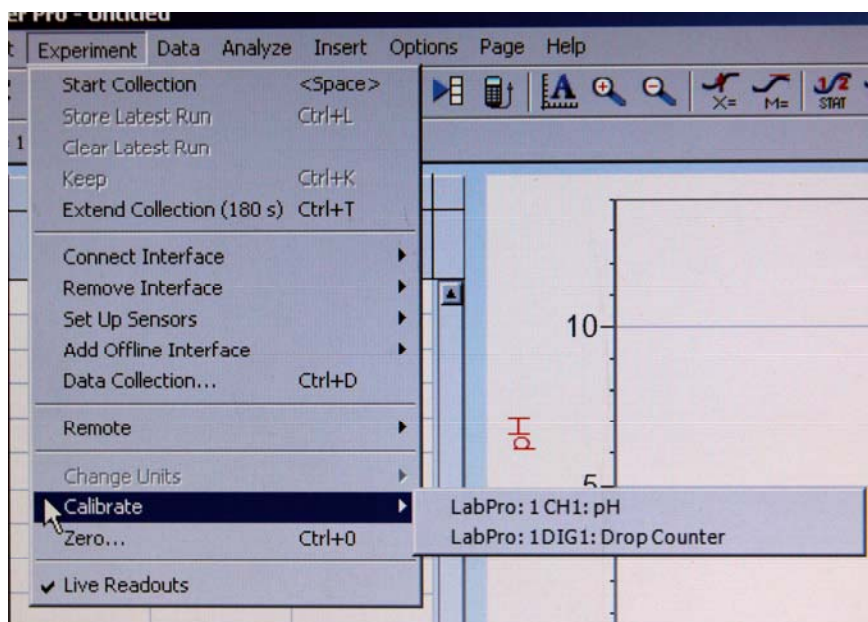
er Pro - Untitled

t Experiment Data Analyze Insert Options Page Help

Start Collection <Space>
Store Latest Run Ctrl+L
Clear Latest Run
Keep Ctrl+K
Extend Collection (180 s) Ctrl+T

Connect Interface
Remove Interface
Set Up Sensors
Add Offline Interface
Data Collection... Ctrl+D

Remote

Change Units
Calibrate
Zero... Ctrl+0

Live Readouts

LabPro: 1 CH1: pH
LabPro: 1 DIG1: Drop Counter

X= M= STAT

10

5

pH

1